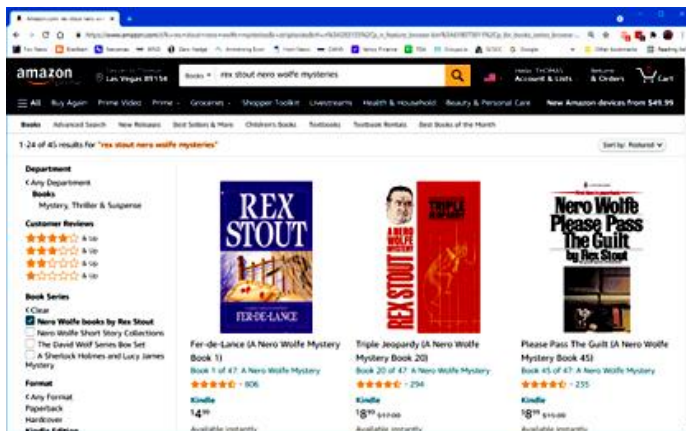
amazon Las Vegas 89134

Books ▾ rex stout nero wolfe mysteries

Hello, THOMAS Account & Lists

Returns & Orders

Cart

≡ All Buy Again Prime Video Prime ▾ Groceries ▾ Shopper Toolkit Livestreams Health & Household Beauty & Personal Care

New Amazon devices from $49.99

Books Advanced Search New Releases Best Sellers & More Children's Books Textbooks Textbook Rentals Best Books of the Month

1-24 of 45 results for "rex stout nero wolfe mysteries"

Sort by: Featured

Department
‹ Any Department
Books
Mystery, Thriller & Suspense

Customer Reviews
& Up
& Up
& Up
& Up

Book Series
‹ Clear
Nero Wolfe books by Rex Stout
Nero Wolfe Short Story Collections
The David Wolf Series Box Set
A Sherlock Holmes and Lucy James Mystery

Format
‹ Any Format
Paperback
Hardcover

REX STOUT
FER-DE-LANCE

Fer-de-Lance (A Nero Wolfe Mystery Book 1)
Book 1 of 47: A Nero Wolfe Mystery
806
Kindle
$4^{99}
Available instantly

REX STOUT
TRIPLE JEOPARDY
A NERO WOLFE MYSTERY

Triple Jeopardy (A Nero Wolfe Mystery Book 20)
Book 20 of 47: A Nero Wolfe Mystery
294
Kindle
$8^{99}$ $17.00
Available instantly

Nero Wolfe Please Pass The Guilt by Rex Stout

Please Pass The Guilt (A Nero Wolfe Mystery Book 45)
Book 45 of 47: A Nero Wolfe Mystery
235
Kindle
$8^{99}$ $15.00
Available instantly